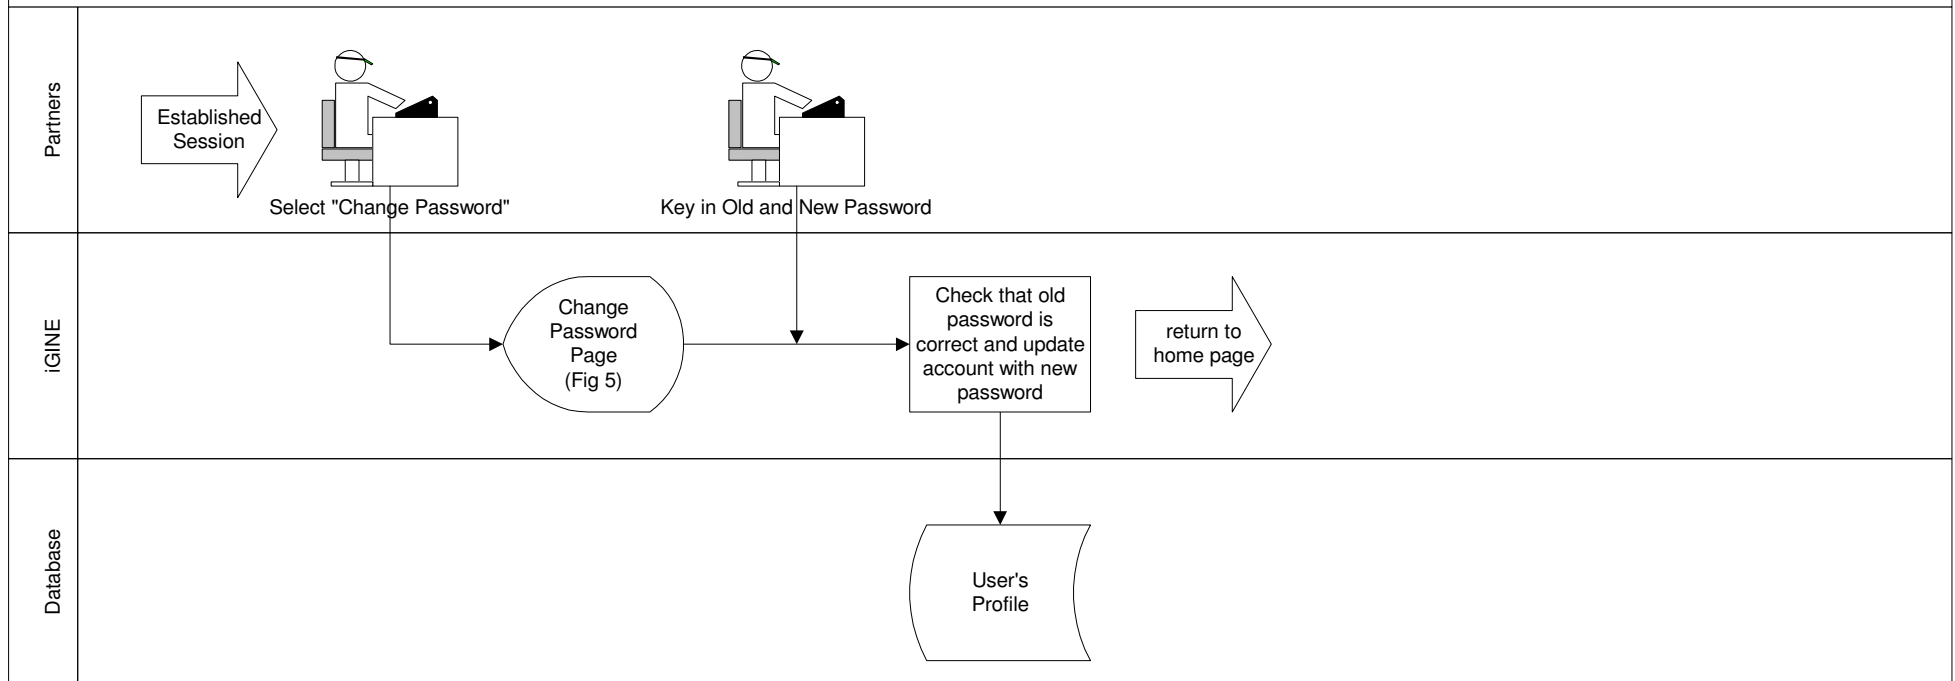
Partners

Established Session

Select "Change Password"

Key in Old and New Password

iGINE

Change Password Page (Fig 5)

Check that old password is correct and update account with new password

return to home page

Database

User's Profile